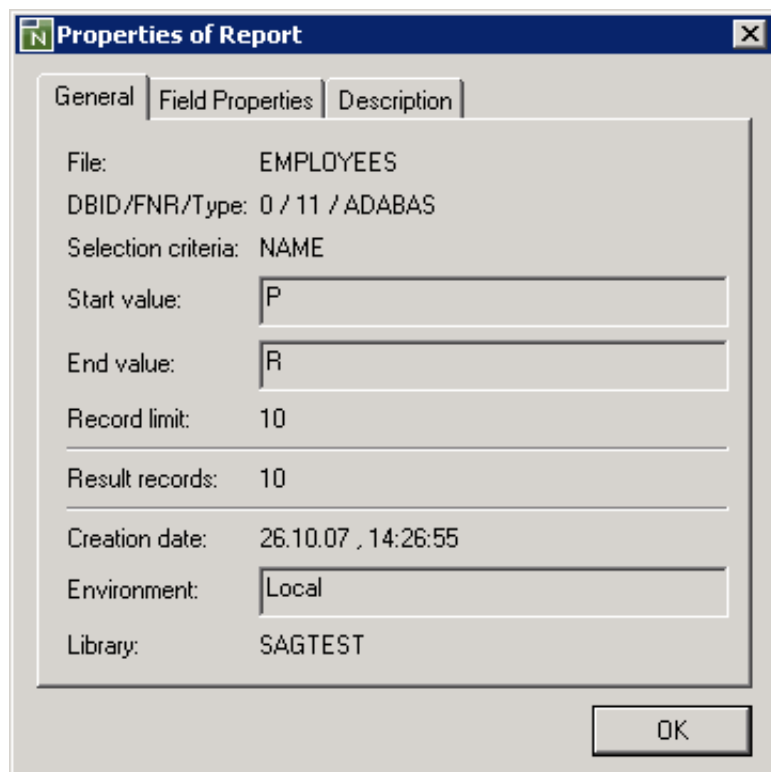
Properties of Report

General | Field Properties | Description

File: EMPLOYEES

DBID/FNR/Type: 0 / 11 / ADABAS

Selection criteria: NAME

Start value: P

End value: R

Record limit: 10

Result records: 10

Creation date: 26.10.07 , 14:26:55

Environment: Local

Library: SAGTEST

OK